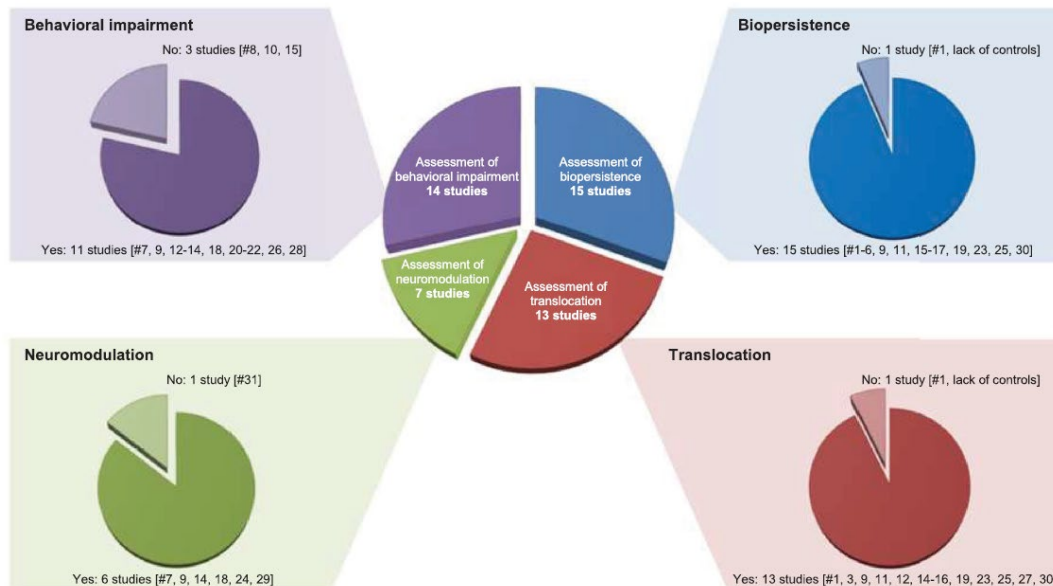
Behavioral impairment

No: 3 studies [#8, 10, 15]

Yes: 11 studies [#7, 9, 12-14, 18, 20-22, 26, 28]

Assessment of behavioral impairment
14 studies

Assessment of biopersistence
15 studies

Assessment of neuromodulation
7 studies

Assessment of translocation
13 studies

Biopersistence

No: 1 study [#1, lack of controls]

Yes: 15 studies [#1-6, 9, 11, 15-17, 19, 23, 25, 30]

Neuromodulation

No: 1 study [#31]

Yes: 6 studies [#7, 9, 14, 18, 24, 29]

Translocation

No: 1 study [#1, lack of controls]

Yes: 13 studies [#1, 3, 9, 11, 12, 14-16, 19, 23, 25, 27, 30